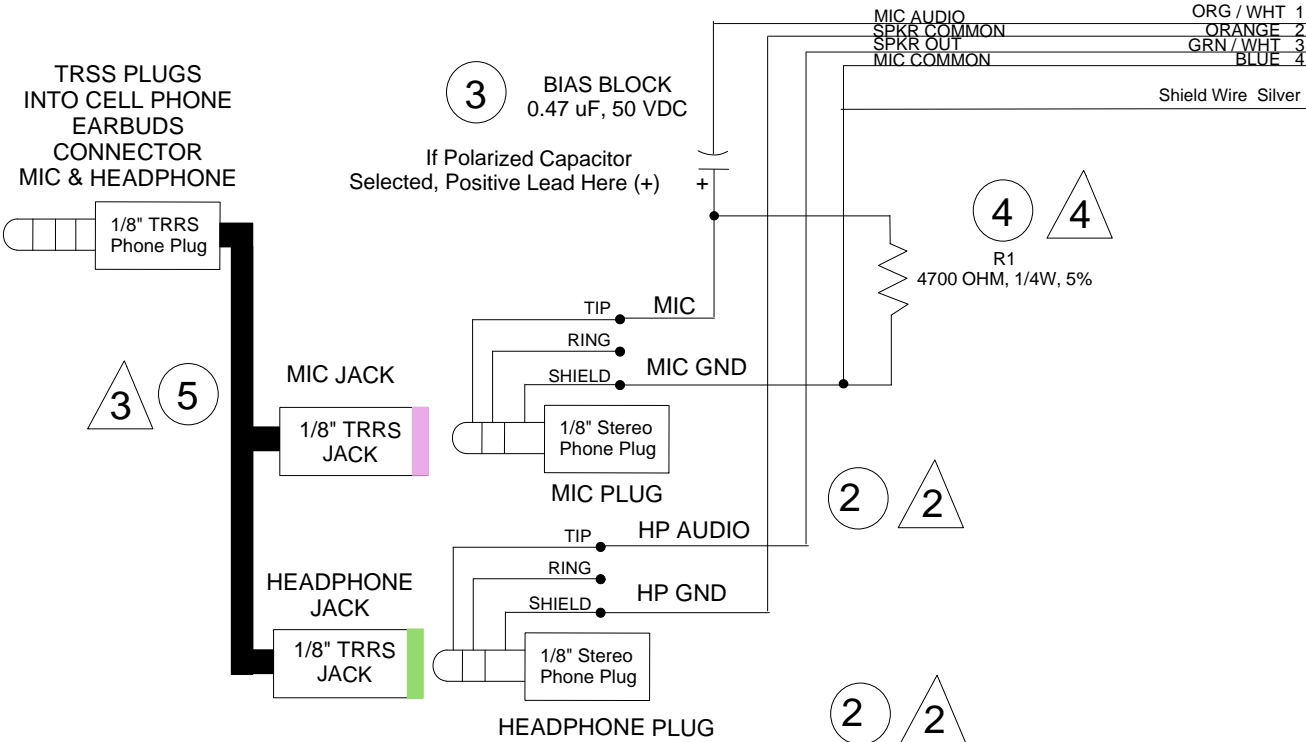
MIC AUDIO
SPKR COMMON
SPKR OUT
MIC COMMON

ORG / WHT 1
ORANGE 2
GRN / WHT 3
BLUE 4

Shield Wire Silver

TRSS PLUGS INTO CELL PHONE EARBUDS CONNECTOR MIC & HEADPHONE

3

BIAS BLOCK
0.47 uF, 50 VDC

If Polarized Capacitor Selected, Positive Lead Here (+)

+

1/8" TRRS Phone Plug

4

4

R1
4700 OHM, 1/4W, 5%

TIP
MIC
RING
MIC GND
SHIELD

3

5

MIC JACK

1/8" TRRS JACK

1/8" Stereo Phone Plug

MIC PLUG

2

2

TIP
HP AUDIO
RING
HP GND
SHIELD

HEADPHONE JACK

1/8" TRRS JACK

1/8" Stereo Phone Plug

HEADPHONE PLUG

2

2